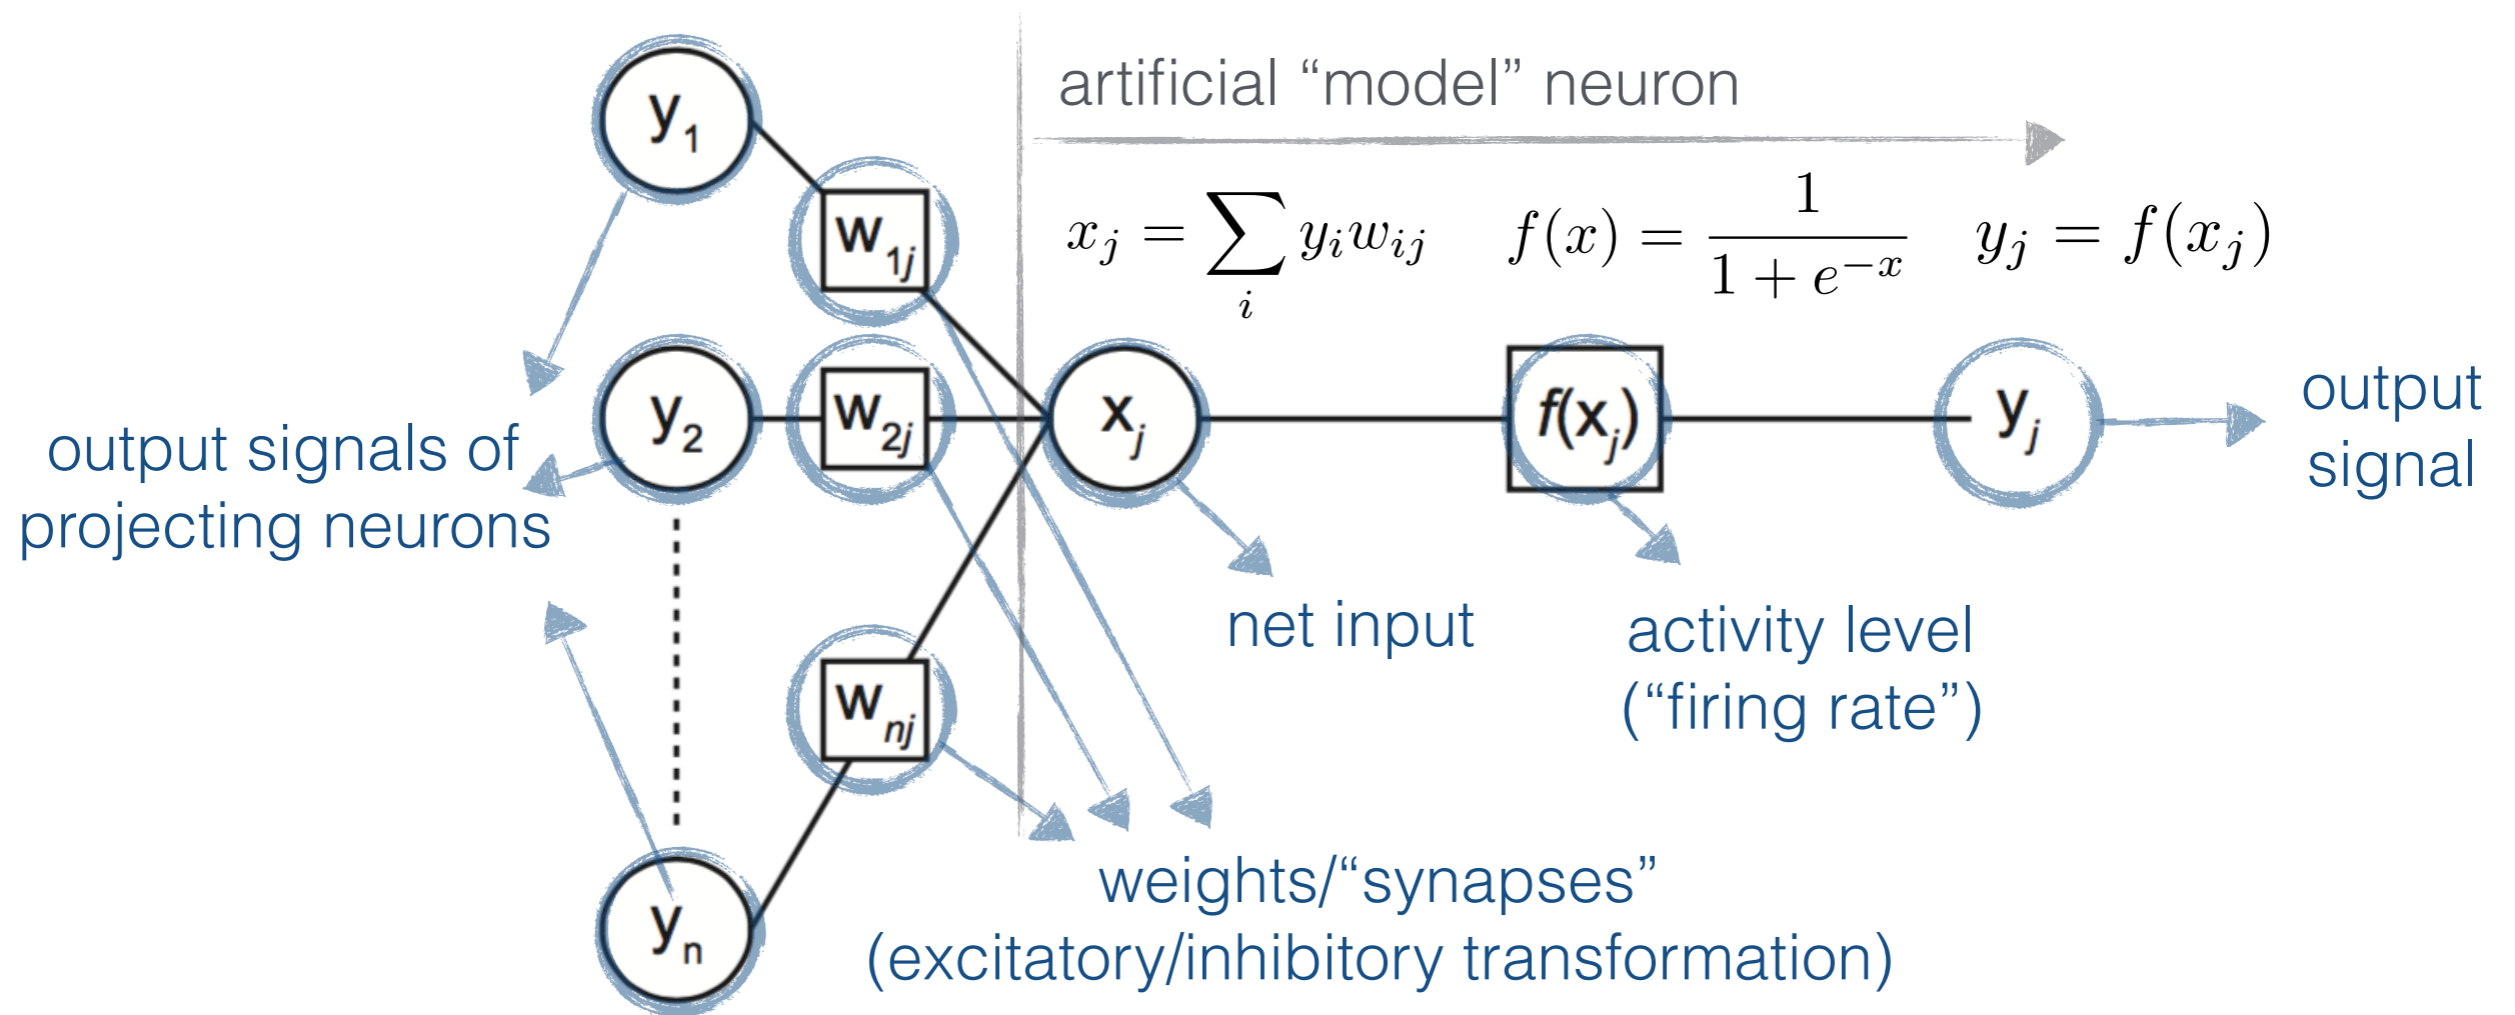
artificial “model” neuron

$x_j = \sum_i y_i w_{ij}$ $f(x) = \frac{1}{1+e^{-x}}$ $y_j = f(x_j)$

$y_1$

$w_{1j}$

$y_2$

$w_{2j}$

$x_j$

$f(x_j)$

$y_j$

output signal

output signals of projecting neurons

net input

activity level (“firing rate”)

$w_{nj}$

$y_n$

weights/“synapses” (excitatory/inhibitory transformation)